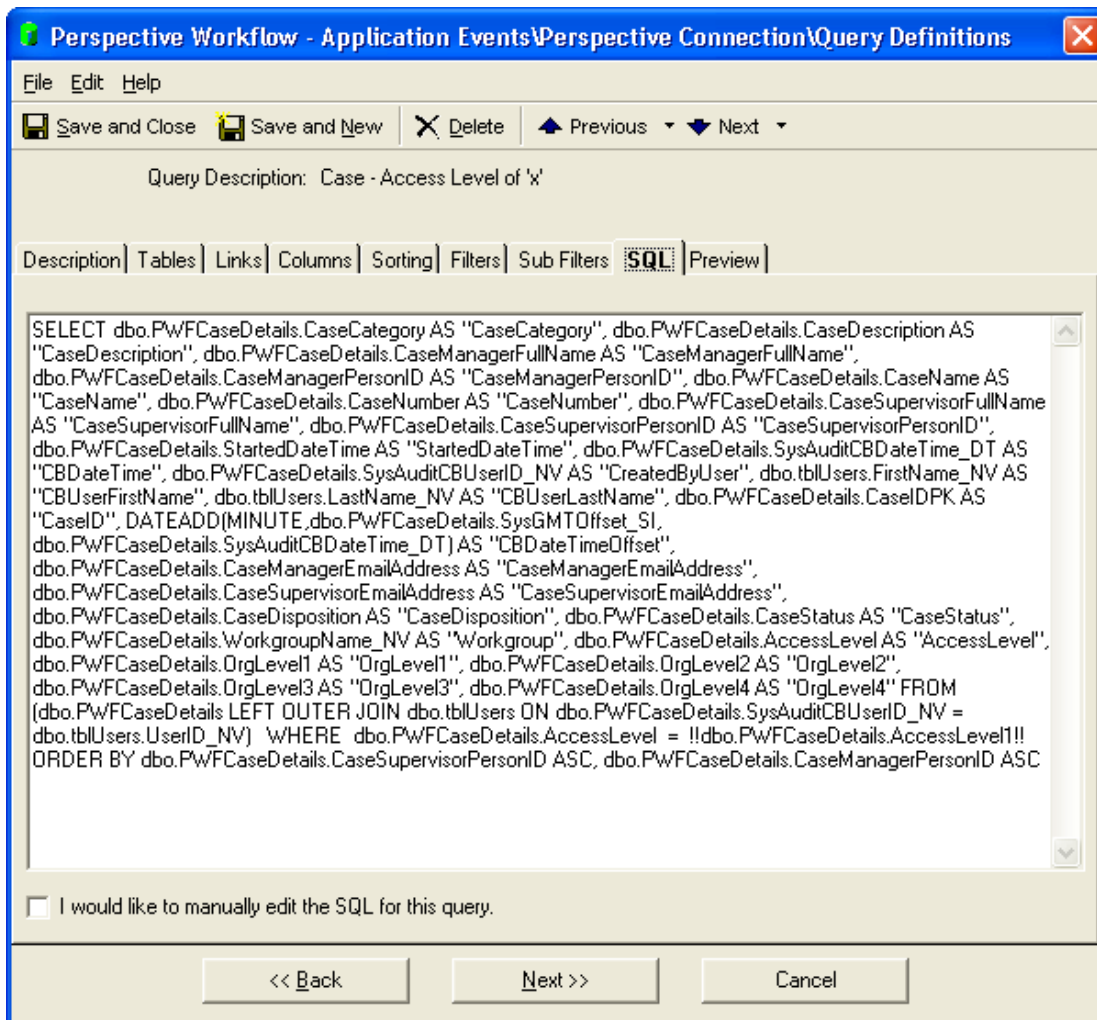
Perspective Workflow - Application Events\Perspective Connection\Query Definitions

File Edit Help

Save and Close Save and New Delete Previous Next

Query Description: Case - Access Level of 'x'

Description | Tables | Links | Columns | Sorting | Filters | Sub Filters | SQL | Preview

SELECT dbo.PWFCaseDetails.CaseCategory AS "CaseCategory", dbo.PWFCaseDetails.CaseDescription AS "CaseDescription", dbo.PWFCaseDetails.CaseManagerFullName AS "CaseManagerFullName", dbo.PWFCaseDetails.CaseManagerPersonID AS "CaseManagerPersonID", dbo.PWFCaseDetails.CaseName AS "CaseName", dbo.PWFCaseDetails.CaseNumber AS "CaseNumber", dbo.PWFCaseDetails.CaseSupervisorFullName AS "CaseSupervisorFullName", dbo.PWFCaseDetails.CaseSupervisorPersonID AS "CaseSupervisorPersonID", dbo.PWFCaseDetails.StartedDateTime AS "StartedDateTime", dbo.PWFCaseDetails.SysAuditCBDateTime_DT AS "CBDateTime", dbo.PWFCaseDetails.SysAuditCBUserID_NV AS "CreatedByUser", dbo.tblUsers.FirstName_NV AS "CBUserFirstName", dbo.tblUsers.LastName_NV AS "CBUserLastName", dbo.PWFCaseDetails.CaseIDPK AS "CaseID", DATEADD(MINUTE,dbo.PWFCaseDetails.SysGMTOffset_SI, dbo.PWFCaseDetails.SysAuditCBDateTime_DT) AS "CBDateTimeOffset", dbo.PWFCaseDetails.CaseManagerEmailAddress AS "CaseManagerEmailAddress", dbo.PWFCaseDetails.CaseSupervisorEmailAddress AS "CaseSupervisorEmailAddress", dbo.PWFCaseDetails.CaseDisposition AS "CaseDisposition", dbo.PWFCaseDetails.CaseStatus AS "CaseStatus", dbo.PWFCaseDetails.WorkgroupName_NV AS "Workgroup", dbo.PWFCaseDetails.AccessLevel AS "AccessLevel", dbo.PWFCaseDetails.OrgLevel1 AS "OrgLevel1", dbo.PWFCaseDetails.OrgLevel2 AS "OrgLevel2", dbo.PWFCaseDetails.OrgLevel3 AS "OrgLevel3", dbo.PWFCaseDetails.OrgLevel4 AS "OrgLevel4" FROM (dbo.PWFCaseDetails LEFT OUTER JOIN dbo.tblUsers ON dbo.PWFCaseDetails.SysAuditCBUserID_NV = dbo.tblUsers.UserID_NV) WHERE dbo.PWFCaseDetails.AccessLevel = !!dbo.PWFCaseDetails.AccessLevel1!! ORDER BY dbo.PWFCaseDetails.CaseSupervisorPersonID ASC, dbo.PWFCaseDetails.CaseManagerPersonID ASC

I would like to manually edit the SQL for this query.

<< Back Next >> Cancel